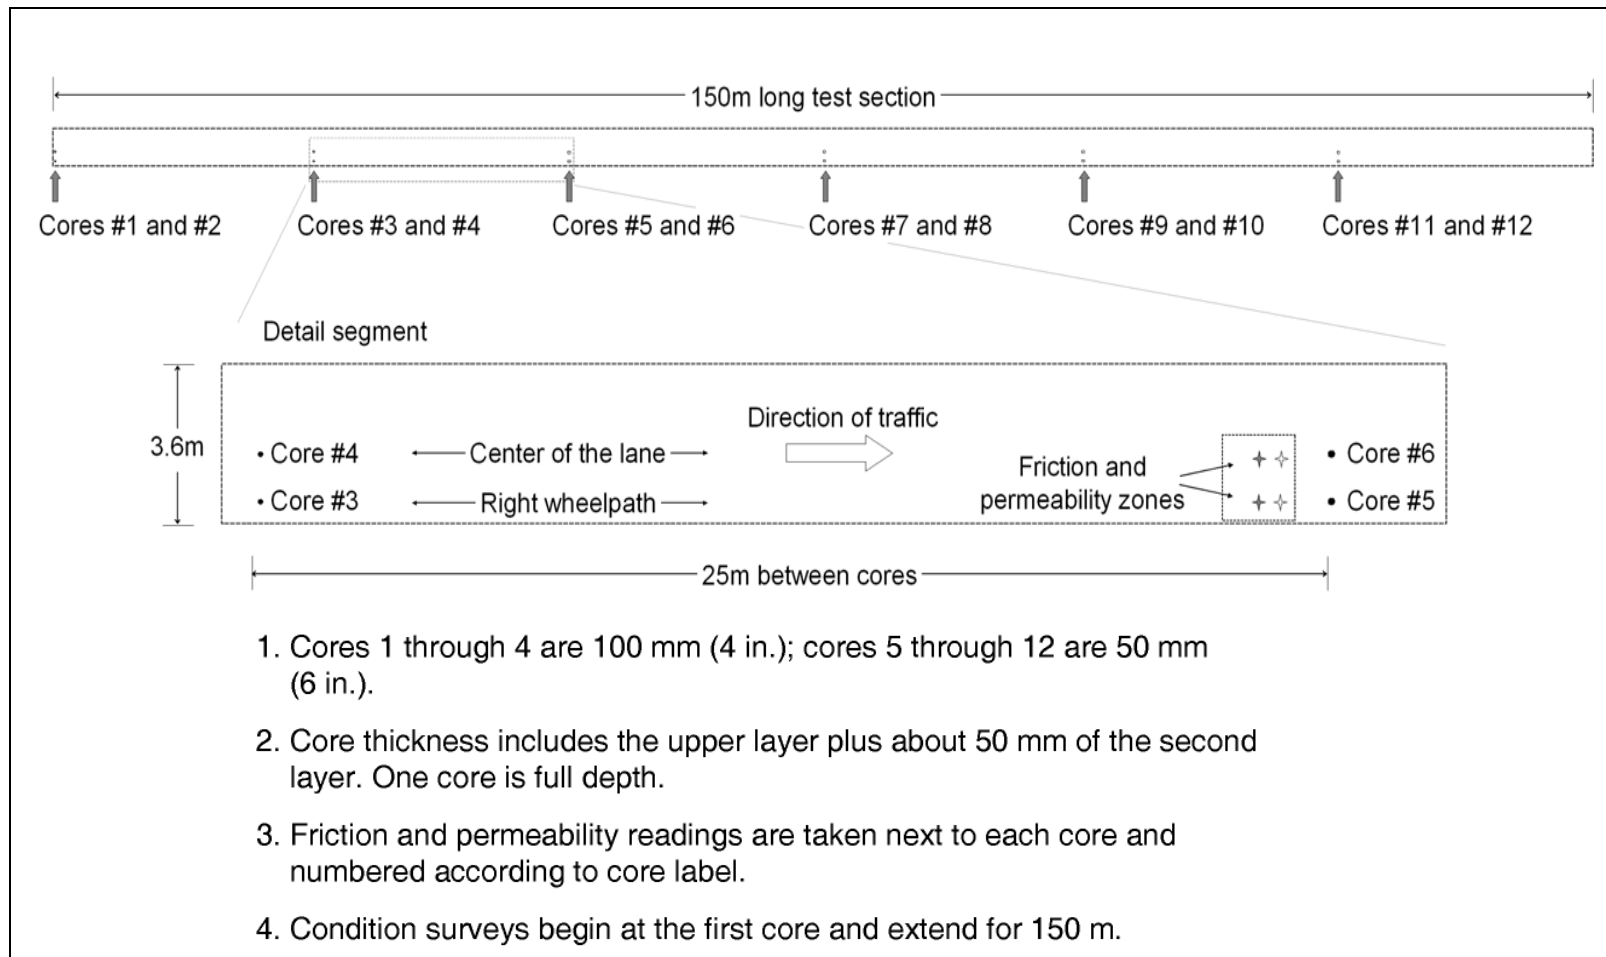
150m long test section

Cores #1 and #2
Cores #3 and #4
Cores #5 and #6
Cores #7 and #8
Cores #9 and #10
Cores #11 and #12

Detail segment

3.6m

Direction of traffic

• Core #4
Center of the lane
• Core #3
Right wheelpath

Friction and permeability zones

• Core #6
• Core #5

25m between cores

1. Cores 1 through 4 are 100 mm (4 in.); cores 5 through 12 are 50 mm (6 in.).

2. Core thickness includes the upper layer plus about 50 mm of the second layer. One core is full depth.

3. Friction and permeability readings are taken next to each core and numbered according to core label.

4. Condition surveys begin at the first core and extend for 150 m.